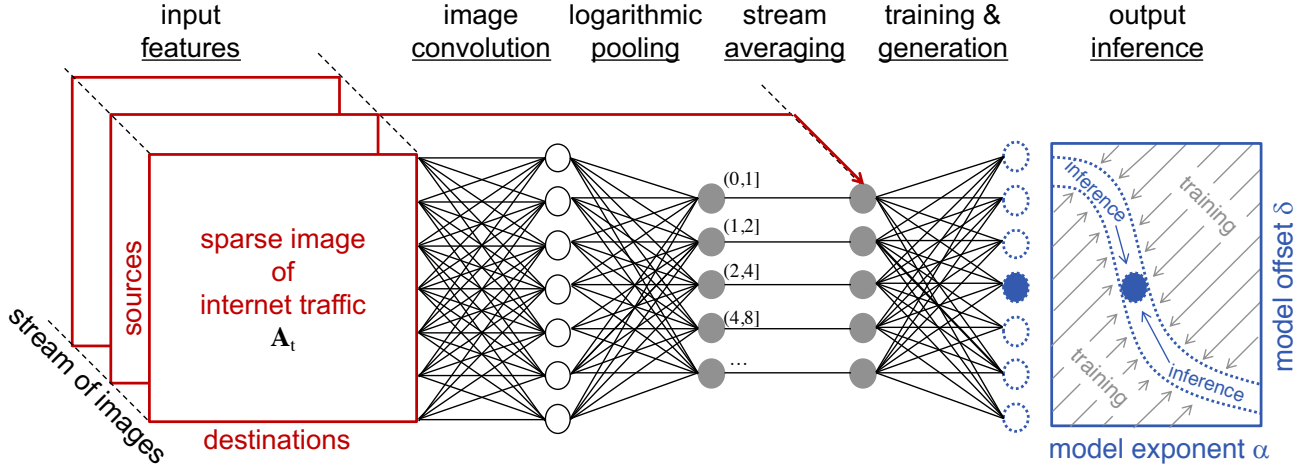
input
features

image
convolution

logarithmic
pooling

stream
averaging

training &
generation

output
inference

sparse image
of
internet traffic
$\mathbf{A}_t$

sources

destinations

stream of images

(0,1]
(1,2]
(2,4]
(4,8]
…

inference
training
training
inference

model offset δ

model exponent α